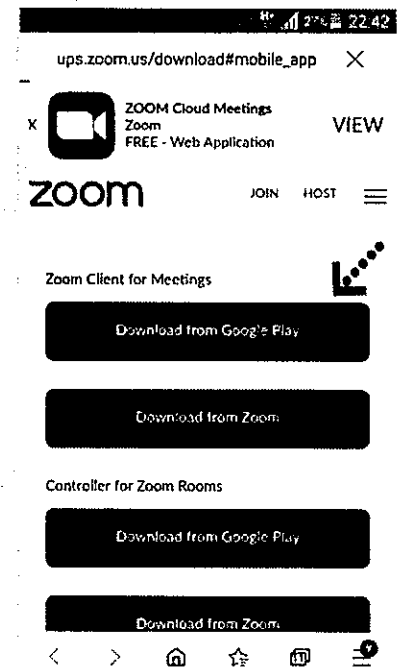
27% 22.42

ups.zoom.us/download#mobile_app ×

x ZOOM Cloud Meetings
Zoom
FREE - Web Application
VIEW

zoom JOIN HOST

Zoom Client for Meetings

Download from Google Play

Download from Zoom

Controller for Zoom Rooms

Download from Google Play

Download from Zoom

< >

9